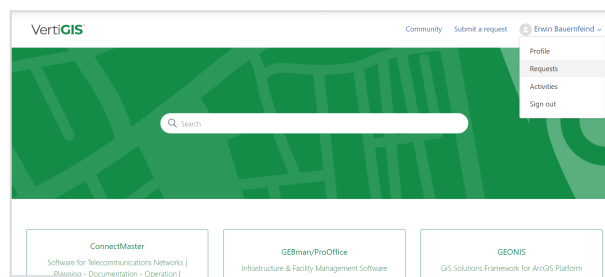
VertiGIS

Community Submit a request Erwin Bauernfeind

Profile
Requests
Activities
Sign out

Search

ConnectMaster
Software for Telecommunications Networks | Planning - Documentation - Operation |

GEBman/ProOffice
Infrastructure & Facility Management Software

GEONIS
GIS Solutions Framework for ArcGIS Platform